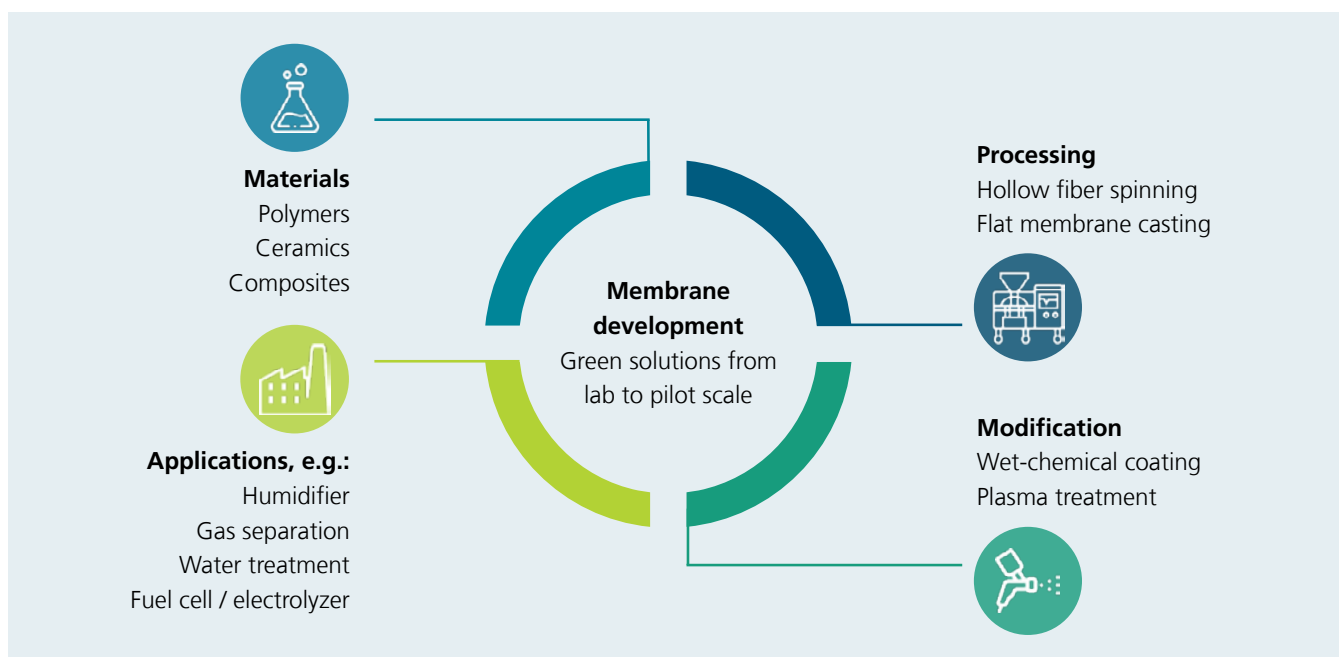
**Materials**
Polymers
Ceramics
Composites

**Membrane development**
Green solutions from lab to pilot scale

**Processing**
Hollow fiber spinning
Flat membrane casting

**Applications, e.g.:**
Humidifier
Gas separation
Water treatment
Fuel cell / electrolyzer

**Modification**
Wet-chemical coating
Plasma treatment